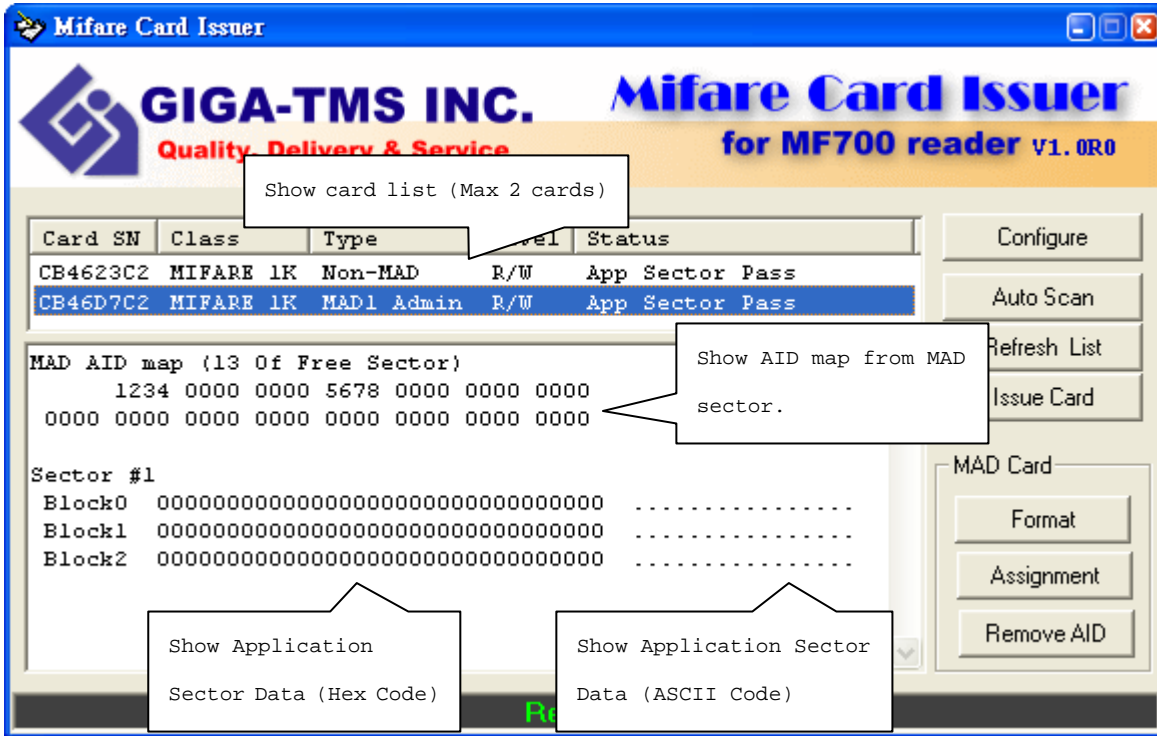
Mifare Card Issuer

GIGA-TMS INC.
Quality, Delivery & Service

Mifare Card Issuer
for MF700 reader V1.0R0

Show card list (Max 2 cards)

| Card SN | Class | Type | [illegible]vel | Status |
|---|---|---|---|---|
| CB4623C2 | MIFARE 1K | Non-MAD | R/W | App Sector Pass |
| CB46D7C2 | MIFARE 1K | MAD1 Admin | R/W | App Sector Pass |

Configure
Auto Scan
Refresh List
Issue Card

MAD AID map (13 Of Free Sector)
1234 0000 0000 5678 0000 0000 0000
0000 0000 0000 0000 0000 0000 0000 0000

Show AID map from MAD sector.

Sector #1
Block0 00000000000000000000000000000000 ................
Block1 00000000000000000000000000000000 ................
Block2 00000000000000000000000000000000 ................

MAD Card
Format
Assignment
Remove AID

Show Application Sector Data (Hex Code)

Show Application Sector Data (ASCII Code)

Re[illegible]